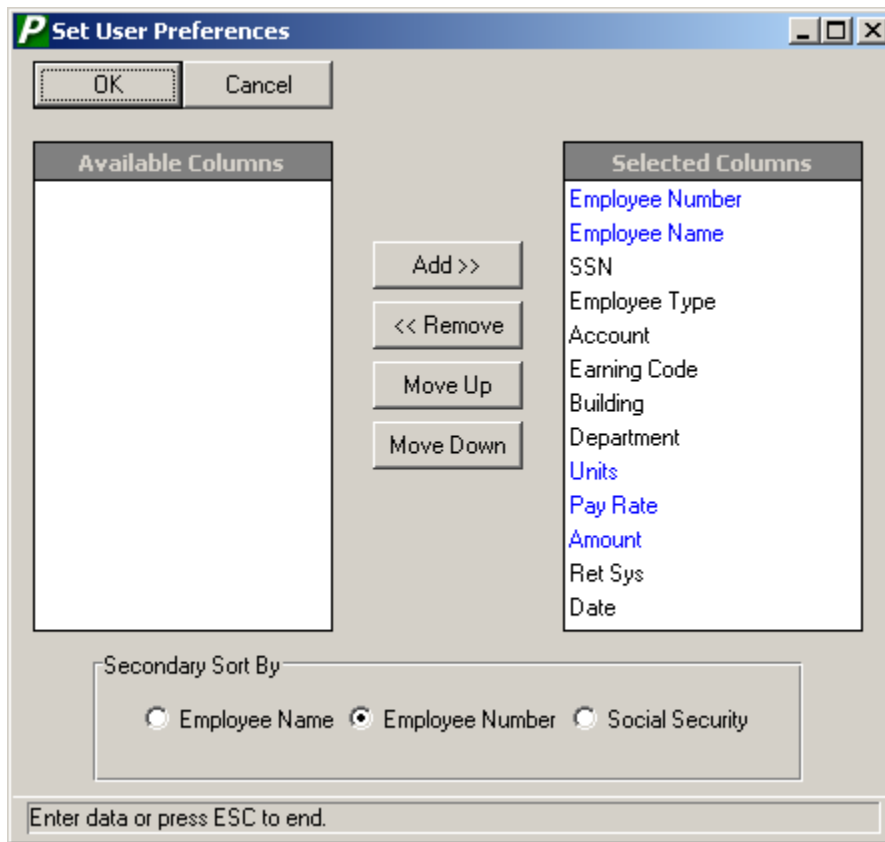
P Set User Preferences

OK Cancel

Available Columns

Add >>
<< Remove
Move Up
Move Down

Selected Columns
Employee Number
Employee Name
SSN
Employee Type
Account
Earning Code
Building
Department
Units
Pay Rate
Amount
Ret Sys
Date

Secondary Sort By
Employee Name
Employee Number
Social Security

Enter data or press ESC to end.